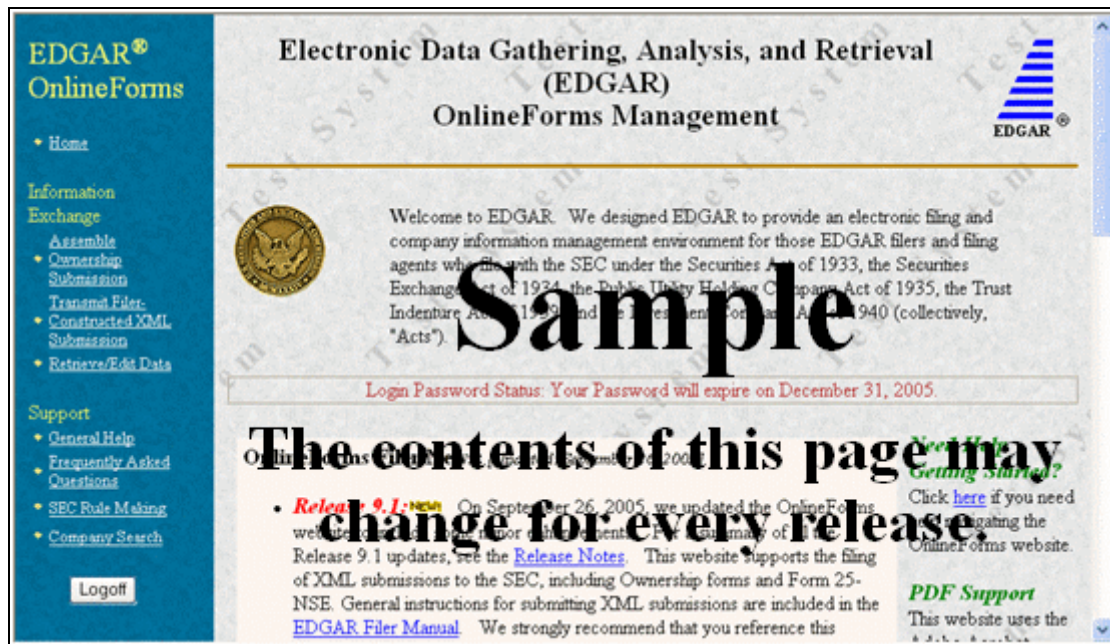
EDGAR® OnlineForms

• Home

Information Exchange

Assemble
• Ownership Submission
Transmit Filer-
• Constructed XML Submission
• Retrieve/Edit Data

Support

• General Help
• Frequently Asked Questions
• SEC Rule Making
• Company Search

Logoff

Electronic Data Gathering, Analysis, and Retrieval (EDGAR) OnlineForms Management

EDGAR ®

Welcome to EDGAR. We designed EDGAR to provide an electronic filing and company information management environment for those EDGAR filers and filing agents who file with the SEC under the Securities Act of 1933, the Securities Exchange Act of 1934, the Public Utility Holding Company Act of 1935, the Trust Indenture Act of 1939, and the Investment Company Act of 1940 (collectively, "Acts").

Sample

Login Password Status: Your Password will expire on December 31, 2005.

The contents of this page may change for every release.

OnlineForms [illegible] 2005

• Release 9.1: NEW! On September 26, 2005, we updated the OnlineForms website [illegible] minor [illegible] a summary of the Release 9.1 updates, see the Release Notes. This website supports the filing of XML submissions to the SEC, including Ownership forms and Form 25-NSE. General instructions for submitting XML submissions are included in the EDGAR Filer Manual. We strongly recommend that you reference this

Need Help Getting Started?

Click here if you need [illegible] navigating the OnlineForms website.

PDF Support

This website uses the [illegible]